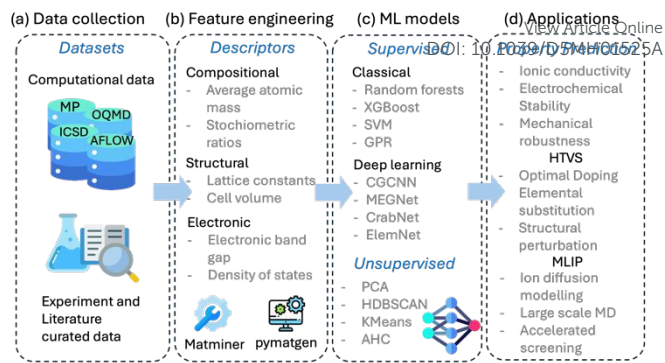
(a) Data collection

Datasets

Computational data

MP
OQMD
ICSD
AFLOW

Experiment and Literature curated data

(b) Feature engineering

Descriptors

Compositional
- Average atomic mass
- Stochiometric ratios

Structural
- Lattice constants
- Cell volume

Electronic
- Electronic band gap
- Density of states

Matminer
pymatgen

(c) ML models

Supervised

Classical
- Random forests
- XGBoost
- SVM
- GPR

Deep learning
- CGCNN
- MEGNet
- CrabNet
- ElemNet

Unsupervised
- PCA
- HDBSCAN
- KMeans
- AHC

(d) Applications

View Article Online
DOI: 10.1039/D5MH01525A

- Ionic conductivity
- Electrochemical Stability
- Mechanical robustness

HTVS
- Optimal Doping
- Elemental substitution
- Structural perturbation

MLIP
- Ion diffusion modelling
- Large scale MD
- Accelerated screening